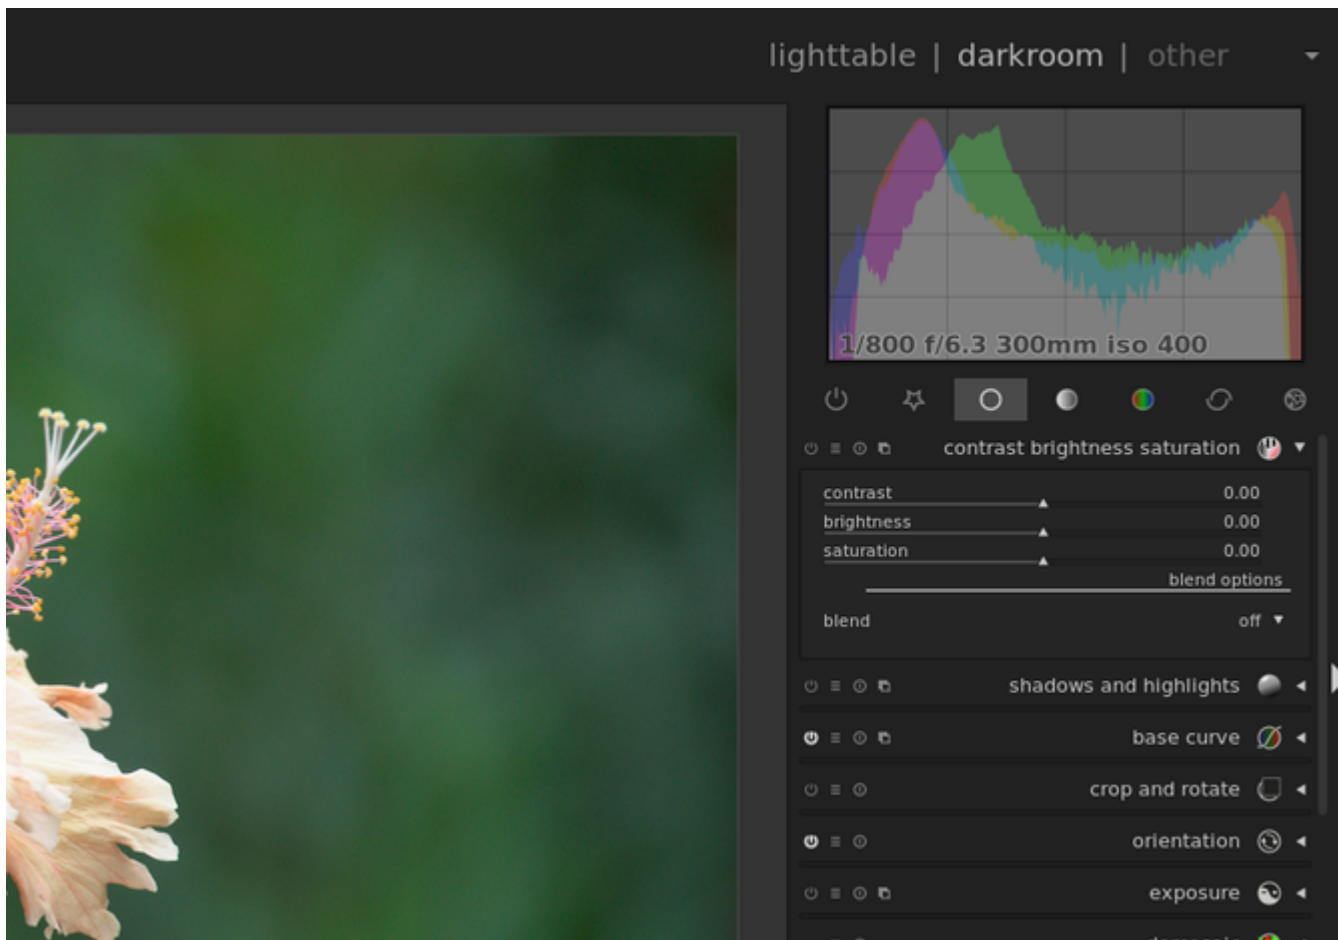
lighttable | darkroom | other

1/800 f/6.3 300mm iso 400

contrast brightness saturation

contrast 0.00
brightness 0.00
saturation 0.00
blend options

blend off

shadows and highlights

base curve

crop and rotate

orientation

exposure

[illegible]